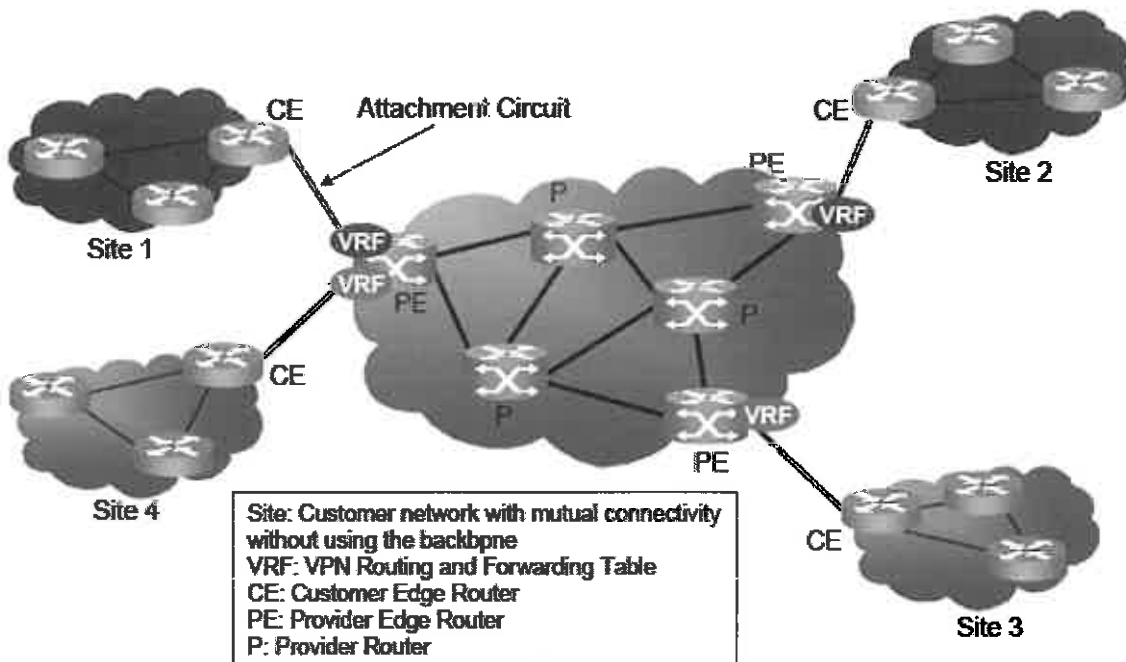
CE

Attachment Circuit

CE

PE

Site 2

P

Site 1

VRF

VRF

VRF

PE

P

CE

P

VRF

PE

Site 4

Site: Customer network with mutual connectivity without using the backbpne
VRF: VPN Routing and Forwarding Table
CE: Customer Edge Router
PE: Provider Edge Router
P: Provider Router

CE

Site 3